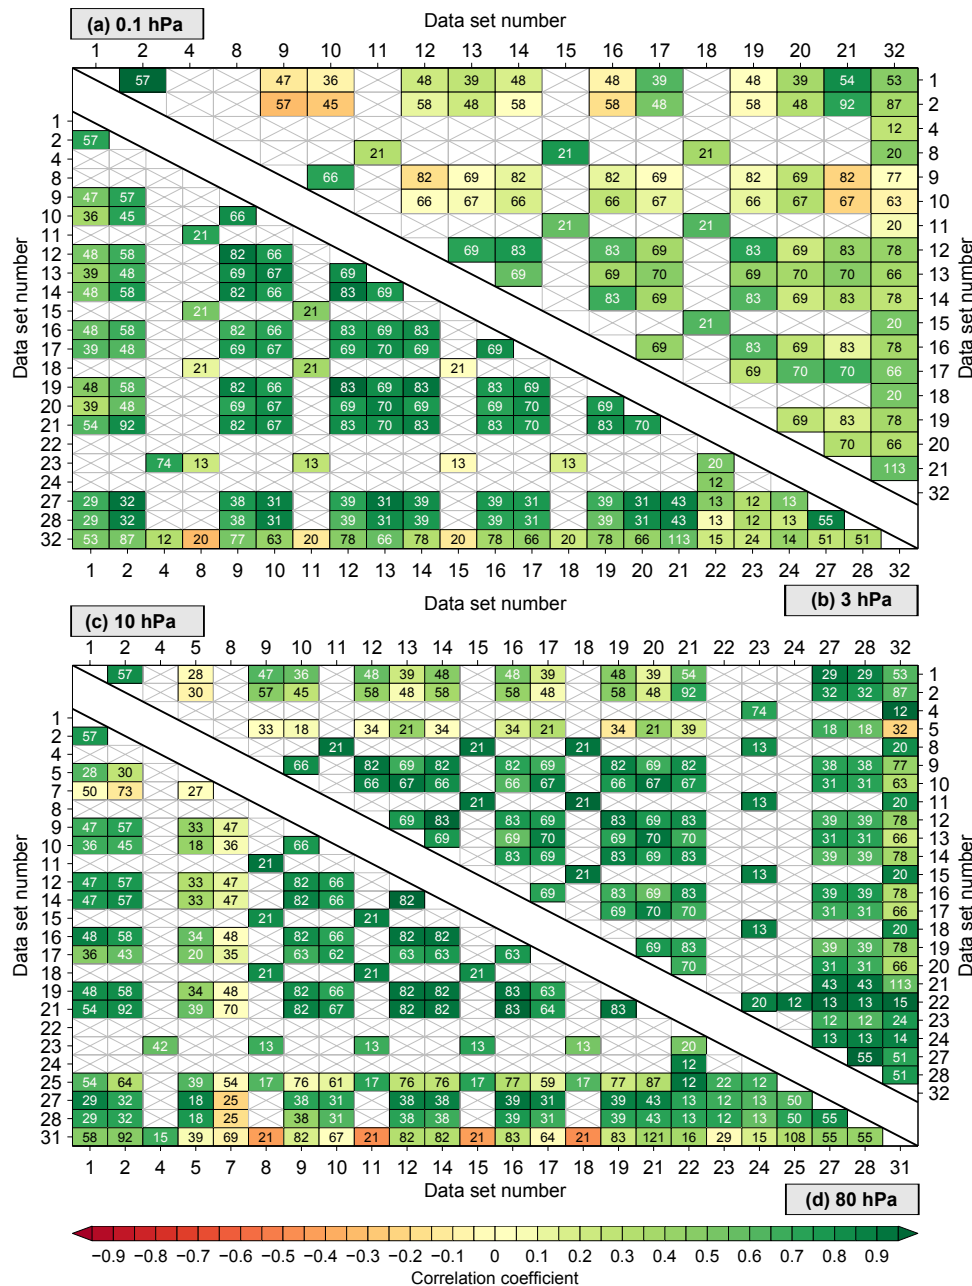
(a) 0.1 hPa

Data set number

1 2 4 8 9 10 11 12 13 14 15 16 17 18 19 20 21 32

57 | 47 36 | 48 39 48 | 48 39 | 48 39 54 53 | 1
57 45 | 58 48 58 | 58 48 | 58 48 92 87 | 2
12 | 4
21 | 21 | 21 | 20 | 8
66 | 82 69 82 | 82 69 | 82 69 82 77 | 9
66 67 66 | 66 67 | 66 67 67 63 | 10
21 | 21 | 20 | 11
69 83 | 83 69 | 83 69 83 78 | 12
69 | 69 70 | 69 70 70 66 | 13
83 69 | 83 69 83 78 | 14
21 | 20 | 15
69 | 83 69 83 78 | 16
69 70 70 66 | 17
20 | 18
69 83 78 | 19
70 66 | 20
113 | 21
32

1 | 57
2 | 57
4
8
9 | 47 57
10 | 36 45 66
11 | 21
12 | 48 58 82 66
13 | 39 48 69 67 69
14 | 48 58 82 66 83 69
15 | 21 21
16 | 48 58 82 66 83 69 83
17 | 39 48 69 67 69 70 69 69
18 | 21 21 21
19 | 48 58 82 66 83 69 83 83 69
20 | 39 48 69 67 69 70 69 69 70 69
21 | 54 92 82 67 83 70 83 83 70 83 70
22
23 | 74 13 13 13 13 20
24 | 12
27 | 29 32 38 31 39 31 39 39 31 39 31 43 13 12 13
28 | 29 32 38 31 39 31 39 39 31 39 31 43 13 12 13 55
32 | 53 87 12 20 77 63 20 78 66 78 20 78 66 20 78 66 113 15 24 14 51 51

1 2 4 8 9 10 11 12 13 14 15 16 17 18 19 20 21 22 23 24 27 28 32

Data set number

Data set number

Data set number

(b) 3 hPa

(c) 10 hPa

1 2 4 5 7 8 9 10 11 12 13 14 15 16 17 18 19 20 21 22 23 24 25 27 28 32

57 | 28 | 47 36 | 48 39 48 | 48 39 | 48 39 54 | 29 29 53 | 1
30 | 57 45 | 58 48 58 | 58 48 | 58 48 92 | 32 32 87 | 2
74 | 12 | 4
33 18 | 34 21 34 | 34 21 | 34 21 39 | 18 18 32 | 5
21 | 21 | 21 | 13 | 20 | 8
66 | 82 69 82 | 82 69 | 82 69 82 | 38 38 77 | 9
66 67 66 | 66 67 | 66 67 67 | 31 31 63 | 10
21 | 21 | 13 | 20 | 11
69 83 | 83 69 | 83 69 83 | 39 39 78 | 12
69 | 69 70 | 69 70 70 | 31 31 66 | 13
83 69 | 83 69 83 | 39 39 78 | 14
21 | 13 | 20 | 15
69 | 83 69 83 | 39 39 78 | 16
69 70 70 | 31 31 66 | 17
13 | 20 | 18
69 83 | 39 39 78 | 19
70 | 31 31 66 | 20
43 43 113 | 21
20 12 | 13 13 15 | 22
12 12 24 | 23
13 13 14 | 24
55 51 | 27
51 | 28
32

1 | 57
2 | 57
4
5 | 28 30
7 | 50 73 27
8
9 | 47 57 33 47
10 | 36 45 18 36 66
11 | 21
12 | 47 57 33 47 82 66
14 | 47 57 33 47 82 66 82
15 | 21 21
16 | 48 58 34 48 82 66 82 82
17 | 36 43 20 35 63 62 63 63 63
18 | 21 21 21
19 | 48 58 34 48 82 66 82 82 83 63
21 | 54 92 39 70 82 67 82 82 83 64 83
22
23 | 42 13 13 13 13
24 | 12
25 | 54 64 39 54 17 76 61 17 76 76 17 77 59 17 77 87 12 22 12
27 | 29 32 18 25 38 31 38 38 39 31 39 43 13 12 13 50
28 | 29 32 18 25 38 31 38 38 39 31 39 43 13 12 13 50 55
31 | 58 92 15 39 69 21 82 67 21 82 82 21 83 64 21 83 121 16 29 15 108 55 55

1 2 4 5 7 8 9 10 11 12 14 15 16 17 18 19 21 22 23 24 25 27 28 31

Data set number

(d) 80 hPa

−0.9 −0.8 −0.7 −0.6 −0.5 −0.4 −0.3 −0.2 −0.1 0 0.1 0.2 0.3 0.4 0.5 0.6 0.7 0.8 0.9
Correlation coefficient